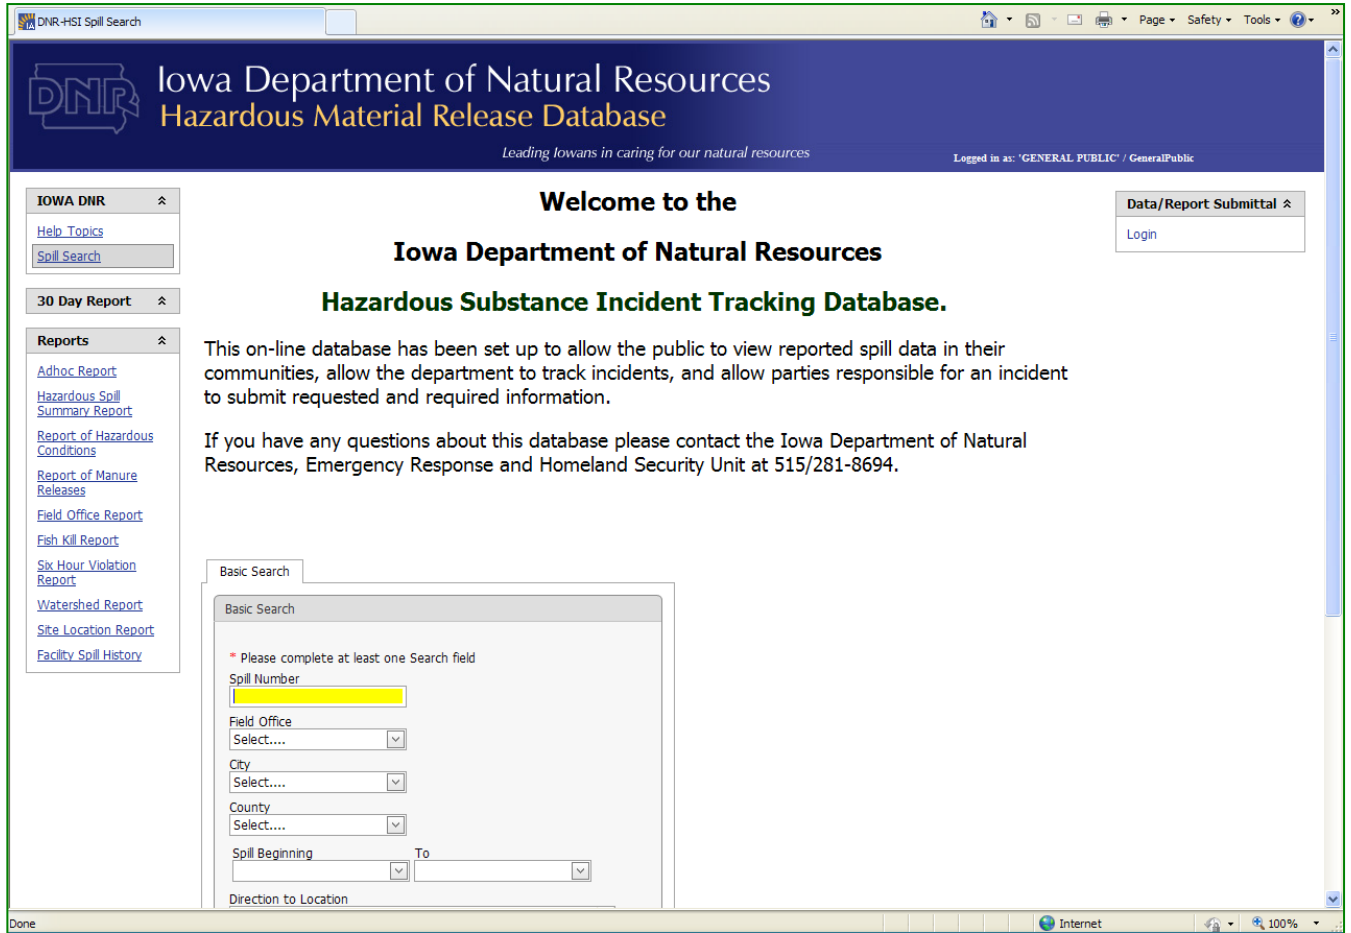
DNR-HSI Spill Search

Page ▾ Safety ▾ Tools ▾

DNR

Iowa Department of Natural Resources
Hazardous Material Release Database

Leading Iowans in caring for our natural resources

Logged in as: 'GENERAL PUBLIC' / GeneralPublic

IOWA DNR

Help Topics
Spill Search

30 Day Report

Reports

Adhoc Report
Hazardous Spill Summary Report
Report of Hazardous Conditions
Report of Manure Releases
Field Office Report
Fish Kill Report
Six Hour Violation Report
Watershed Report
Site Location Report
Facility Spill History

Welcome to the

Iowa Department of Natural Resources

Hazardous Substance Incident Tracking Database.

This on-line database has been set up to allow the public to view reported spill data in their communities, allow the department to track incidents, and allow parties responsible for an incident to submit requested and required information.

If you have any questions about this database please contact the Iowa Department of Natural Resources, Emergency Response and Homeland Security Unit at 515/281-8694.

Data/Report Submittal

Login

Basic Search

Basic Search

* Please complete at least one Search field

Spill Number

Field Office
Select....

City
Select....

County
Select....

Spill Beginning
To

Direction to Location

Done

Internet

100%